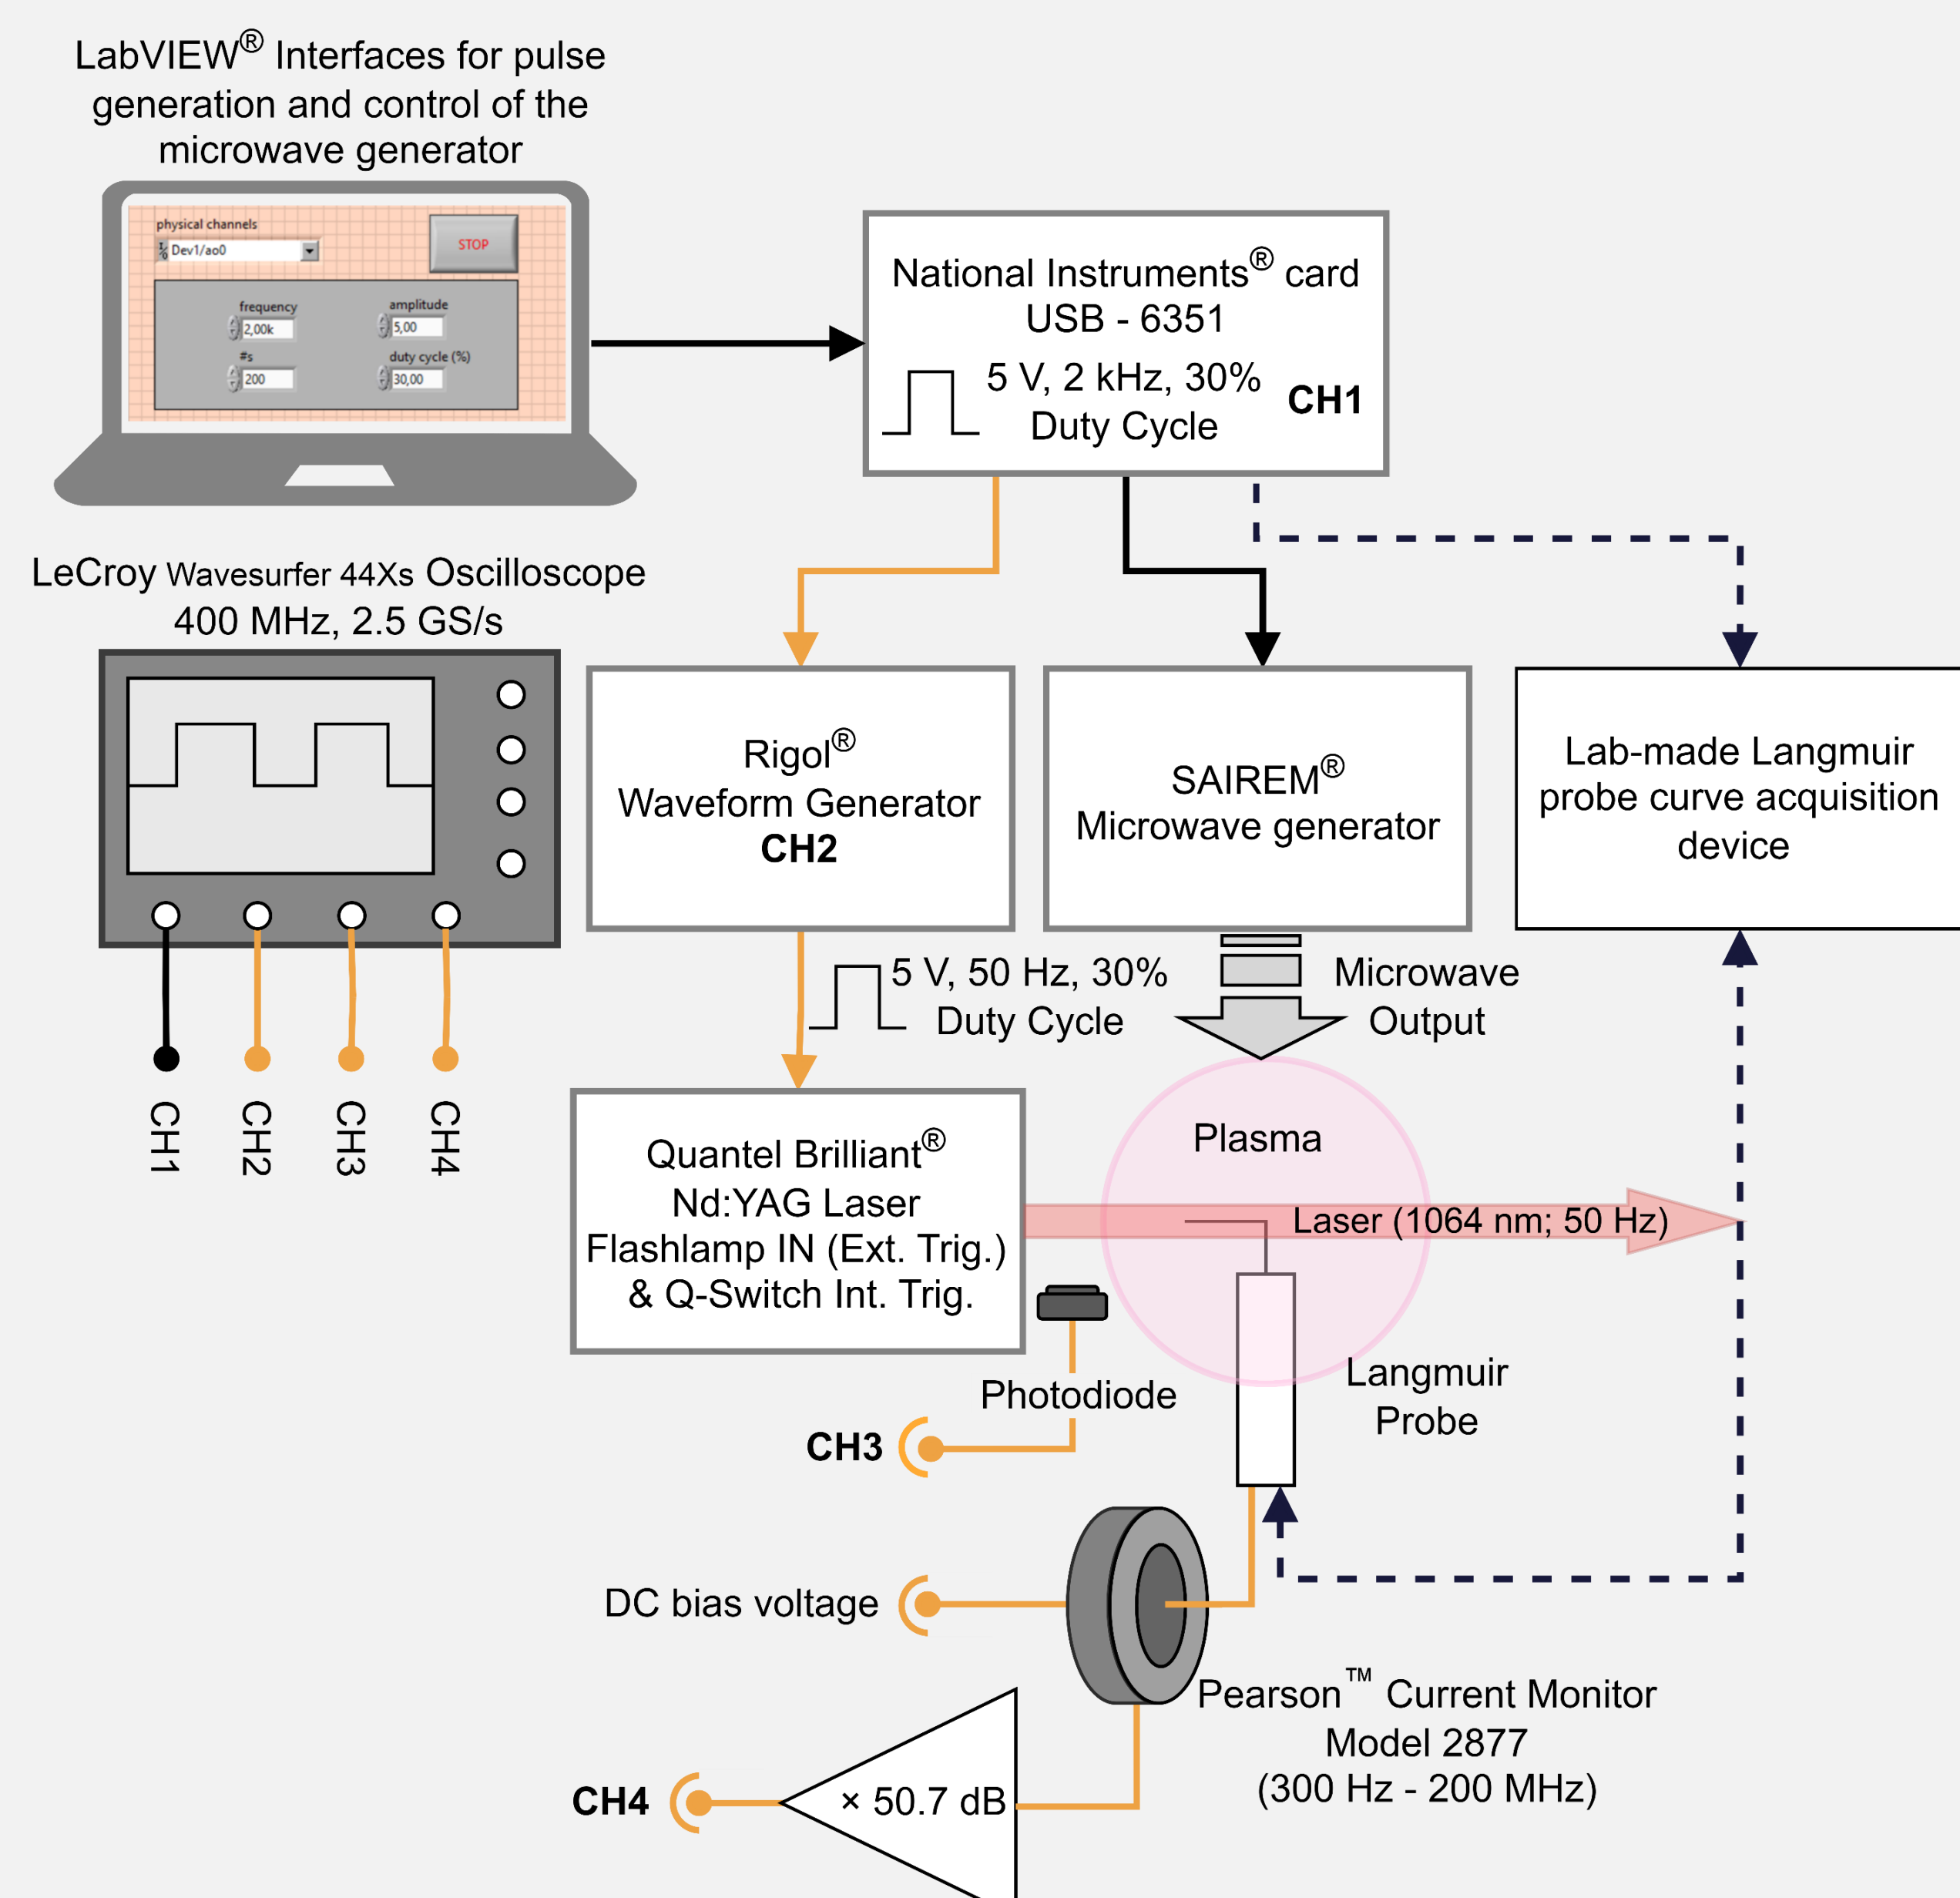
LabVIEW® Interfaces for pulse generation and control of the microwave generator

physical channels
Dev1/ao0
STOP
frequency
2,00k
amplitude
5,00
#s
200
duty cycle (%)
30,00

National Instruments® card
USB - 6351
5 V, 2 kHz, 30%
Duty Cycle
CH1

LeCroy Wavesurfer 44Xs Oscilloscope
400 MHz, 2.5 GS/s

CH1
CH2
CH3
CH4

Rigol®
Waveform Generator
CH2

SAIREM®
Microwave generator

Lab-made Langmuir probe curve acquisition device

5 V, 50 Hz, 30%
Duty Cycle

Microwave
Output

Quantel Brilliant®
Nd:YAG Laser
Flashlamp IN (Ext. Trig.)
& Q-Switch Int. Trig.

Plasma

Laser (1064 nm; 50 Hz)

Photodiode

CH3

Langmuir
Probe

DC bias voltage

Pearson™ Current Monitor
Model 2877
(300 Hz - 200 MHz)

CH4

× 50.7 dB